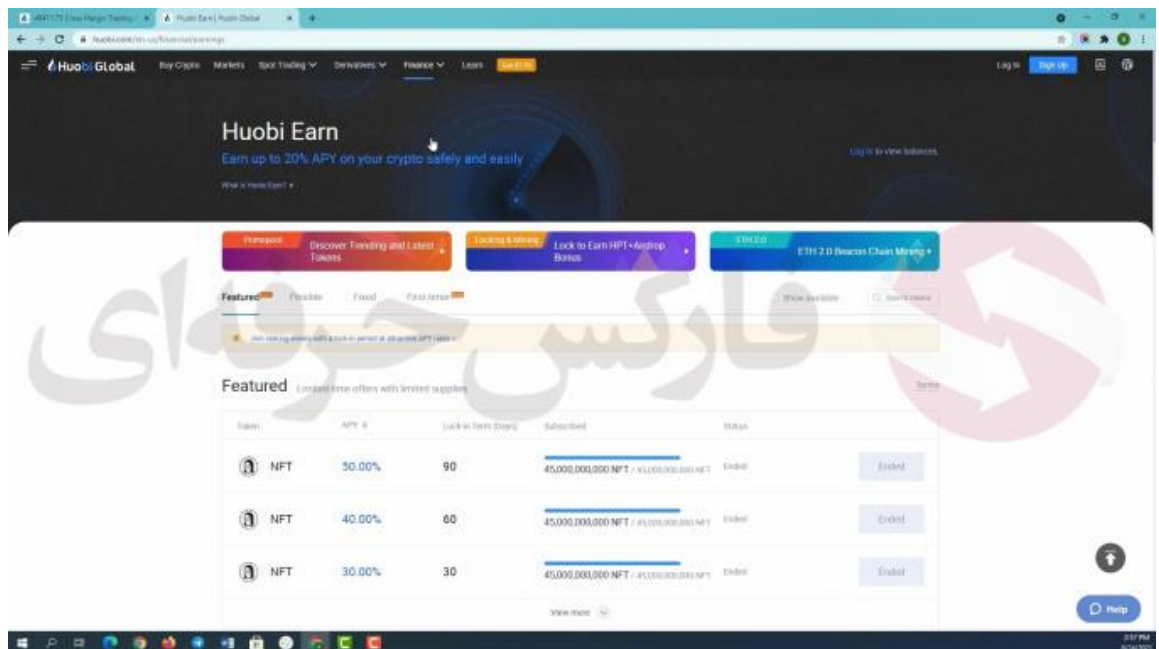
Huobi Global Buy Crypto Markets Spot Trading Derivatives Finance Learn

Log In Sign Up

Huobi Earn

Earn up to 20% APY on your crypto safely and easily

What is Huobi Earn?

Log in to view balances

Primepool Discover Trending and Latest Tokens

Locking & Mining Lock to Earn HPT+Airdrop Bonus

ETH2.0 ETH 2.0 Beacon Chain Mining

Featured Flexible Fixed First-time

Show available

Featured Limited-time offers with limited supplies

| Token | APY | Lock-in Term (Days) | Subscribed | Status | |
|---|---|---|---|---|---|
| NFT | 50.00% | 90 | 45,000,000,000 NFT / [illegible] NFT | Ended | Ended |
| NFT | 40.00% | 60 | 45,000,000,000 NFT / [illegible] NFT | Ended | Ended |
| NFT | 30.00% | 30 | 45,000,000,000 NFT / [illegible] NFT | Ended | Ended |

View more

Help

فارکس حرفه‌ای